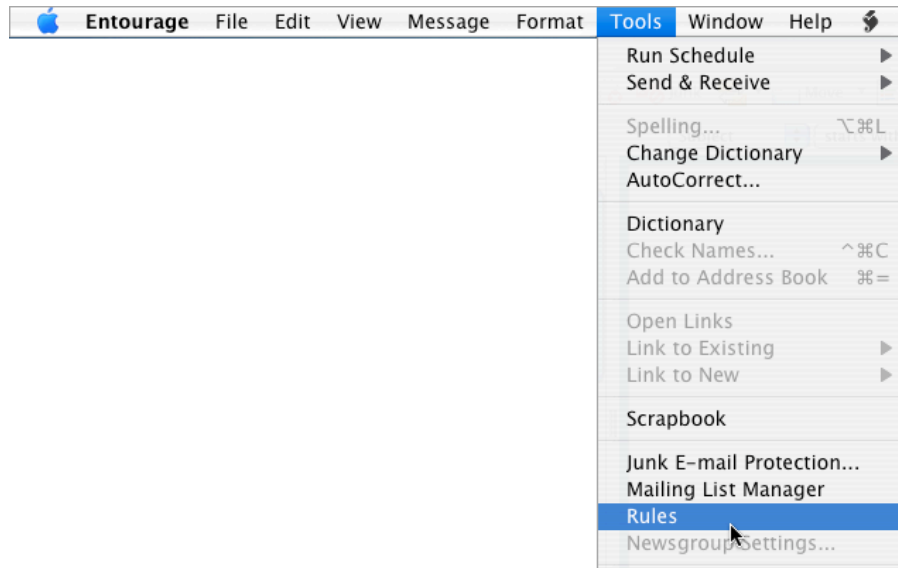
Entourage File Edit View Message Format Tools Window Help

Run Schedule
Send & Receive

Spelling... ⌥⌘L
Change Dictionary
AutoCorrect...

Dictionary
Check Names... ^⌘C
Add to Address Book ⌘=

Open Links
Link to Existing
Link to New

Scrapbook

Junk E-mail Protection...
Mailing List Manager
Rules
Newsgroup Settings...